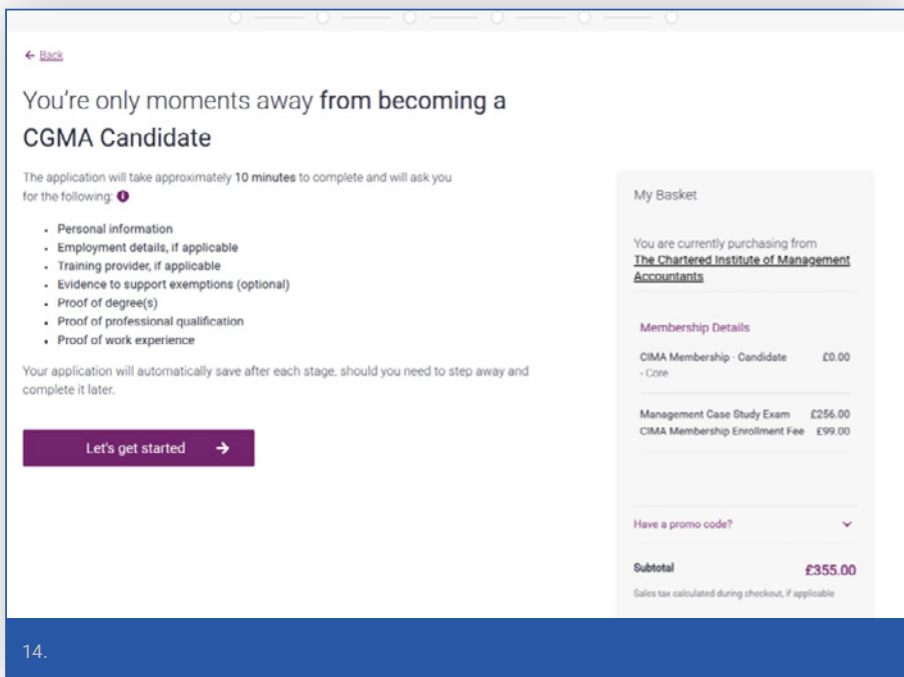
← Back

You're only moments away **from becoming a CGMA Candidate**

The application will take approximately 10 minutes to complete and will ask you for the following:

- Personal information
- Employment details, if applicable
- Training provider, if applicable
- Evidence to support exemptions (optional)
- Proof of degree(s)
- Proof of professional qualification
- Proof of work experience

Your application will automatically save after each stage, should you need to step away and complete it later.

Let's get started →

My Basket

You are currently purchasing from The Chartered Institute of Management Accountants

Membership Details

CIMA Membership - Candidate - Core £0.00

Management Case Study Exam £256.00
CIMA Membership Enrollment Fee £99.00

Have a promo code?

Subtotal £355.00

Sales tax calculated during checkout, if applicable

14.